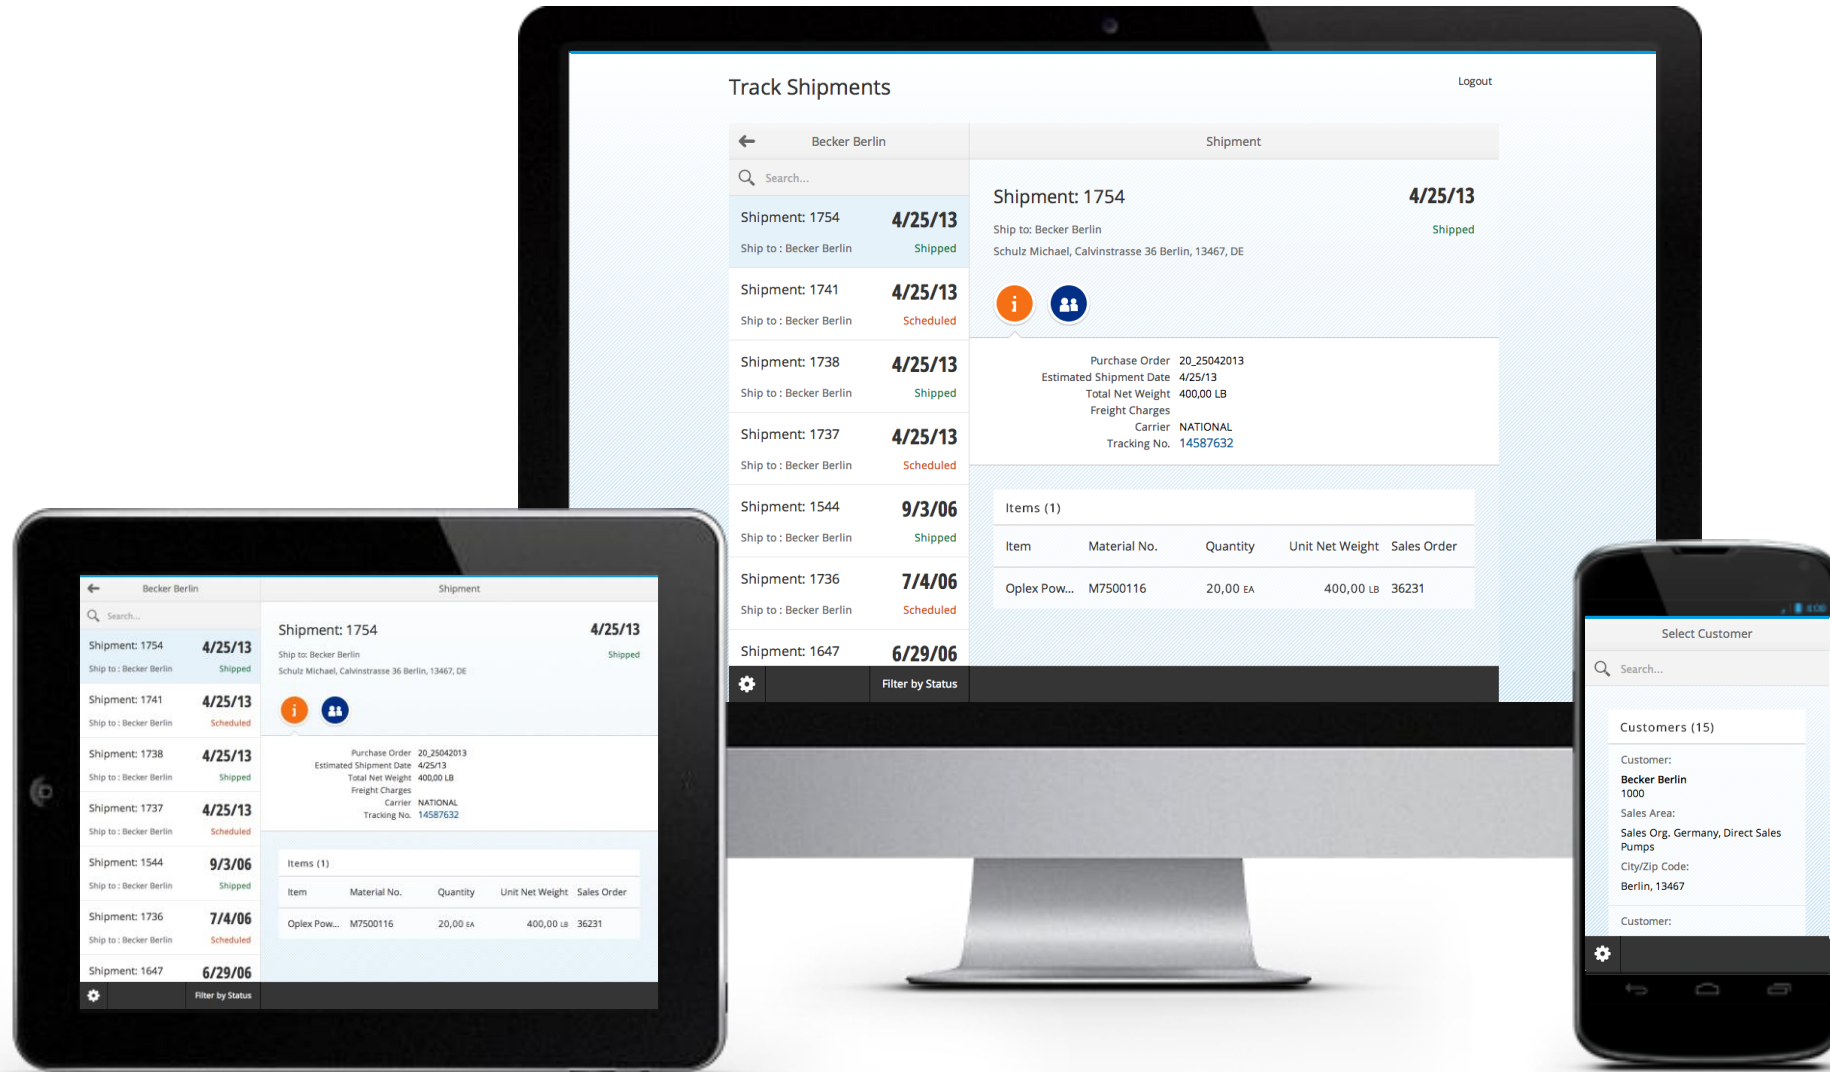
Track Shipments

Logout

Becker Berlin

Search...

Shipment: 1754 4/25/13
Ship to : Becker Berlin Shipped

Shipment: 1741 4/25/13
Ship to : Becker Berlin Scheduled

Shipment: 1738 4/25/13
Ship to : Becker Berlin Shipped

Shipment: 1737 4/25/13
Ship to : Becker Berlin Scheduled

Shipment: 1544 9/3/06
Ship to : Becker Berlin Shipped

Shipment: 1736 7/4/06
Ship to : Becker Berlin Scheduled

Shipment: 1647 6/29/06

Filter by Status

Shipment

Shipment: 1754 4/25/13
Ship to: Becker Berlin Shipped
Schulz Michael, Calvinstrasse 36 Berlin, 13467, DE

i

Purchase Order 20_25042013
Estimated Shipment Date 4/25/13
Total Net Weight 400,00 LB
Freight Charges
Carrier NATIONAL
Tracking No. 14587632

Items (1)

| Item | Material No. | Quantity | Unit Net Weight | Sales Order |
|---|---|---|---|---|
| Oplex Pow... | M7500116 | 20,00 EA | 400,00 LB | 36231 |

Becker Berlin

Search...

Shipment: 1754 4/25/13
Ship to : Becker Berlin Shipped

Shipment: 1741 4/25/13
Ship to : Becker Berlin Scheduled

Shipment: 1738 4/25/13
Ship to : Becker Berlin Shipped

Shipment: 1737 4/25/13
Ship to : Becker Berlin Scheduled

Shipment: 1544 9/3/06
Ship to : Becker Berlin Shipped

Shipment: 1736 7/4/06
Ship to : Becker Berlin Scheduled

Shipment: 1647 6/29/06

Filter by Status

Shipment

Shipment: 1754 4/25/13
Ship to: Becker Berlin Shipped
Schulz Michael, Calvinstrasse 36 Berlin, 13467, DE

i

Purchase Order 20_25042013
Estimated Shipment Date 4/25/13
Total Net Weight 400,00 LB
Freight Charges
Carrier NATIONAL
Tracking No. 14587632

Items (1)

| Item | Material No. | Quantity | Unit Net Weight | Sales Order |
|---|---|---|---|---|
| Oplex Pow... | M7500116 | 20,00 EA | 400,00 LB | 36231 |

Select Customer

Search...

Customers (15)

Customer:
Becker Berlin
1000
Sales Area:
Sales Org. Germany, Direct Sales Pumps
City/Zip Code:
Berlin, 13467

Customer: